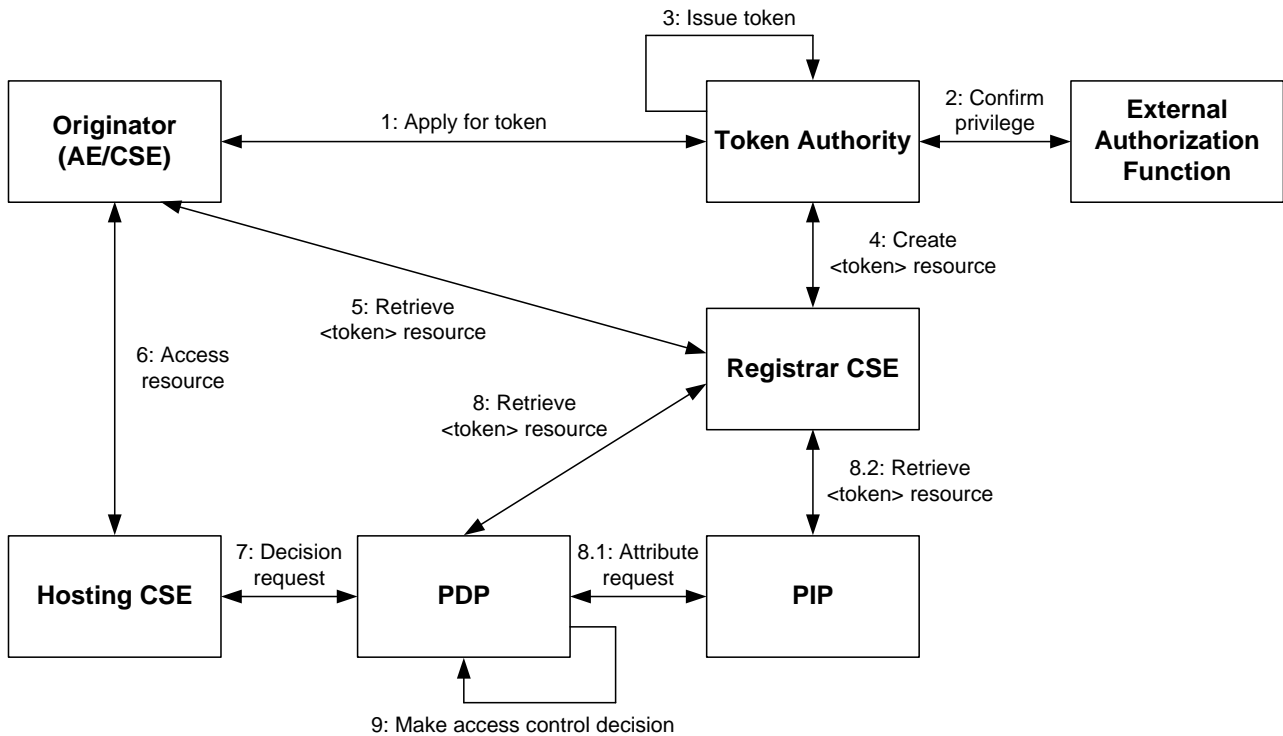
3: Issue token

Originator (AE/CSE)

1: Apply for token

Token Authority

2: Confirm privilege

External Authorization Function

4: Create <token> resource

5: Retrieve <token> resource

6: Access resource

Registrar CSE

8: Retrieve <token> resource

8.2: Retrieve <token> resource

Hosting CSE

7: Decision request

PDP

8.1: Attribute request

PIP

9: Make access control decision